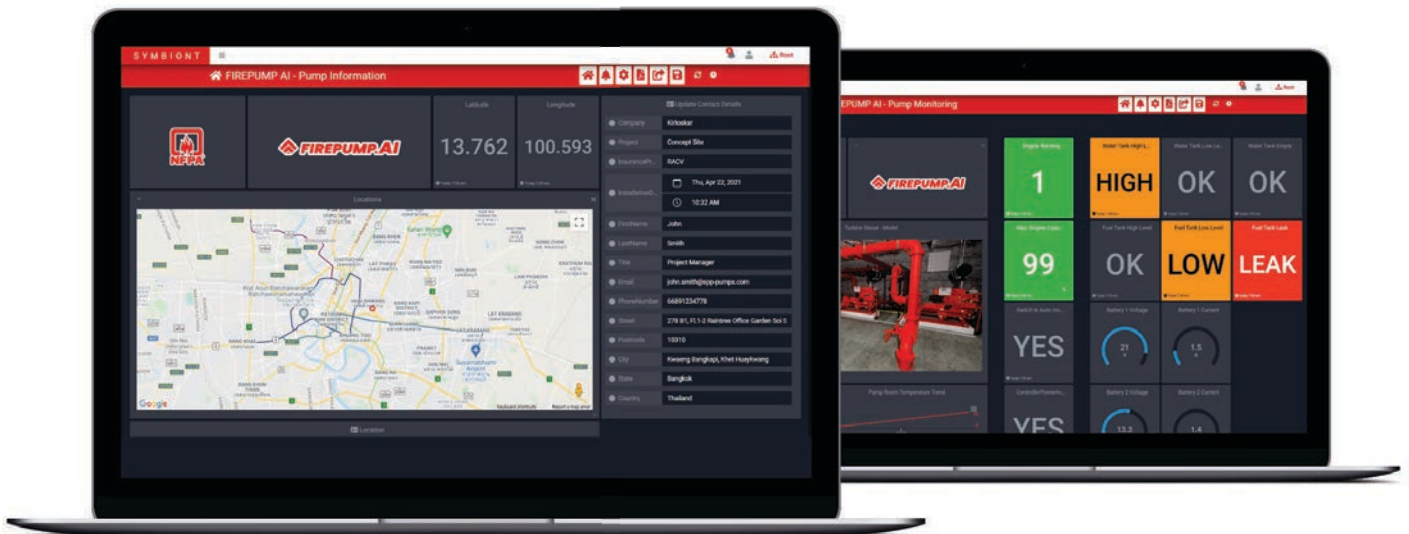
SYMBIONT

Root

FIREPUMP AI - Pump Information

NFPA

FIREPUMP.AI

Latitude

13.762

Longitude

100.593

Update Contact Details

Company Kirloskar

Project Concept Site

InsurancePr... RACV

InstallationD... Thu, Apr 22, 2021

10:32 AM

FirstName John

LastName Smith

Title Project Manager

Email john.smith@spp-pumps.com

PhoneNumber 66891234778

Street 278 81, Fl.1-2 Raintree Office Garden Soi 5

Postcode 10310

City Kwaeng Bangkapi, Khet Huaykwang

State Bangkok

Country Thailand

Locations

Google

Location

Root

FIREPUMP AI - Pump Monitoring

FIREPUMP.AI

Engine Running

1

Water Tank High L...

HIGH

Water Tank Low Le...

OK

Water Tank Empty

OK

Turbine Diesel - Model

Max Engine Cran...

99

Fuel Tank High Level

OK

Fuel Tank Low Level

LOW

Fuel Tank Leak

LEAK

Switch to Auto mo...

YES

Battery 1 Voltage

21

Battery 1 Current

1.5

Pump Room Temperature Trend

ControllerPowerm...

YES

Battery 2 Voltage

13.3

Battery 2 Current

1.4